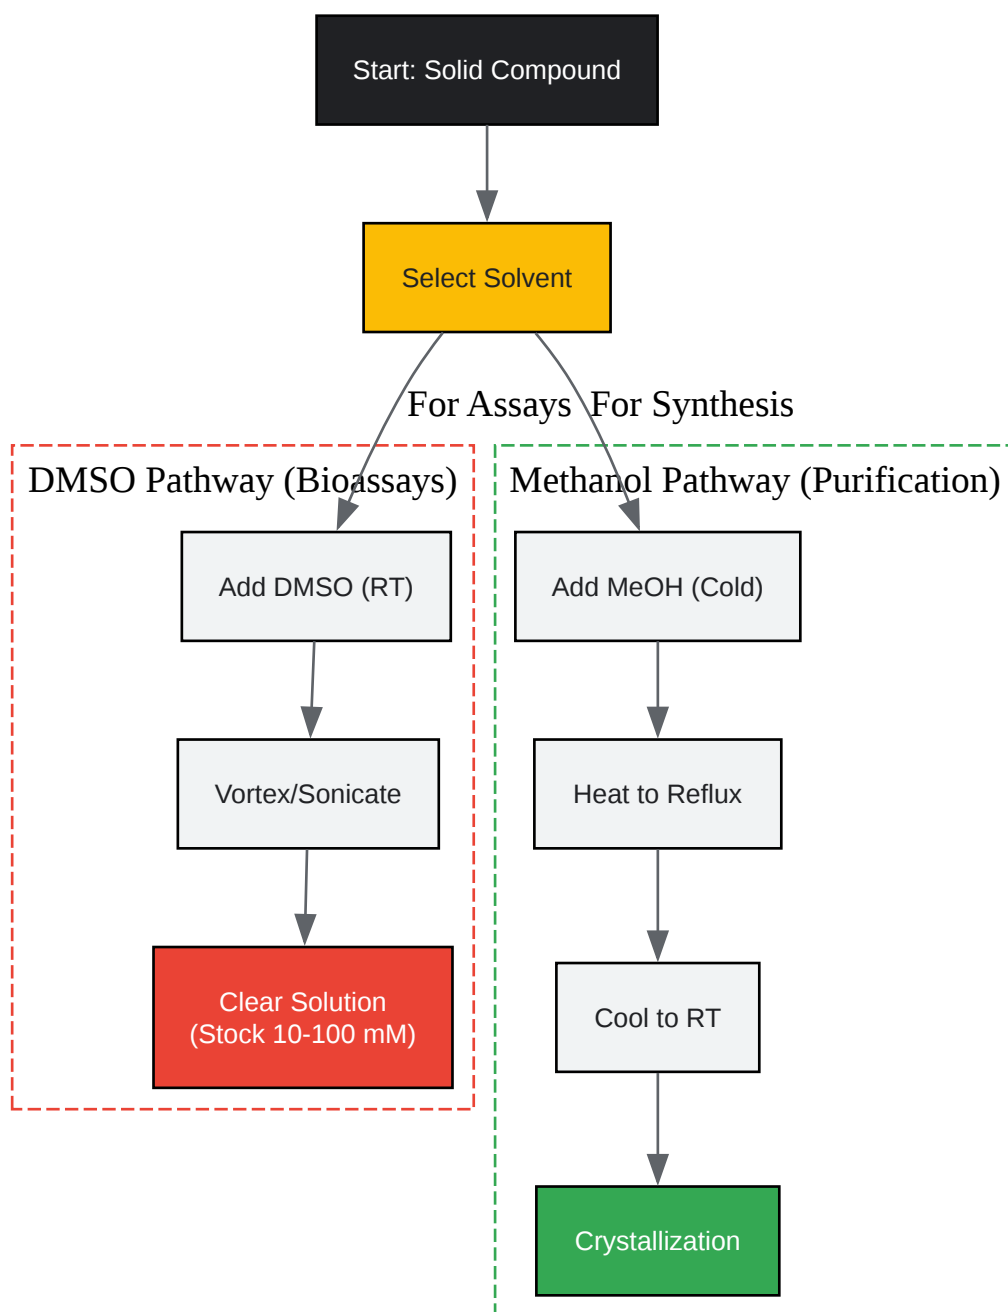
Start: Solid Compound

Select Solvent

For Assays

For Synthesis

DMSO Pathway (Bioassays)

Add DMSO (RT)

Vortex/Sonicate

Clear Solution
(Stock 10-100 mM)

Methanol Pathway (Purification)

Add MeOH (Cold)

Heat to Reflux

Cool to RT

Crystallization